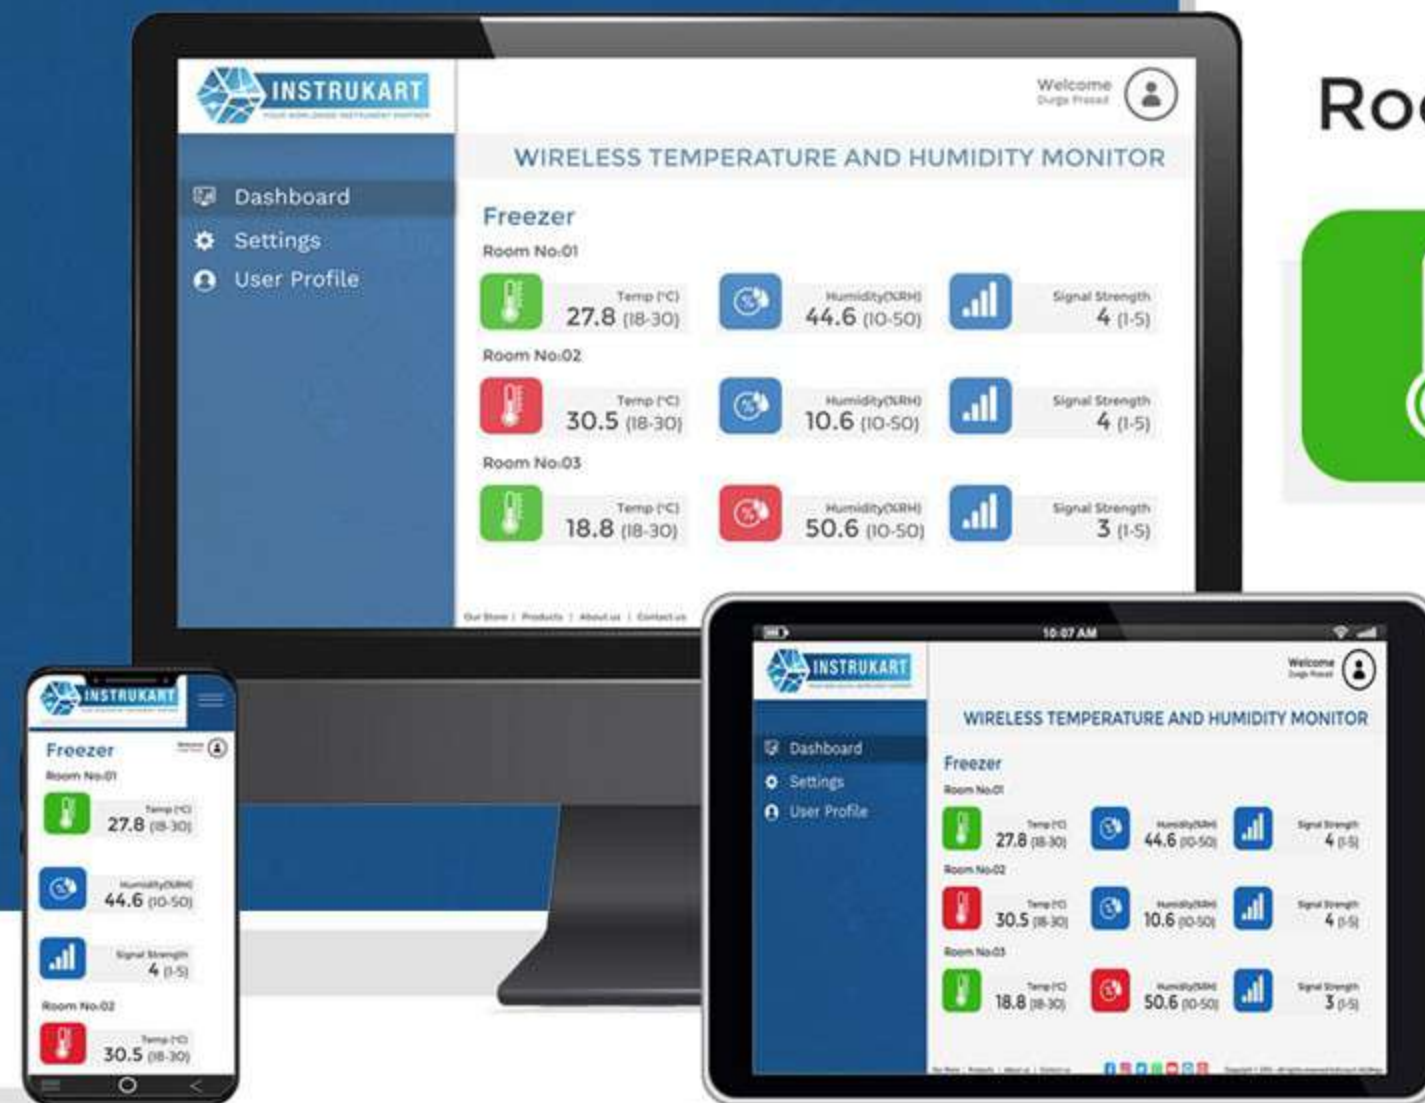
INSTRUKART
YOUR WORLDWIDE INSTRUMENT PARTNER

Welcome
Durga Prasad

WIRELESS TEMPERATURE AND HUMIDITY MONITOR

Dashboard
Settings
User Profile

Freezer
Room No:01
Temp (°C) 27.8 (18-30)
Humidity(%RH) 44.6 (10-50)
Signal Strength 4 (1-5)
Room No:02
Temp (°C) 30.5 (18-30)
Humidity(%RH) 10.6 (10-50)
Signal Strength 4 (1-5)
Room No:03
Temp (°C) 18.8 (18-30)
Humidity(%RH) 50.6 (10-50)
Signal Strength 3 (1-5)

Our Store | Products | About us | Contact us

Ro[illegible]

10:07 AM

INSTRUKART
Welcome
Durga Prasad
WIRELESS TEMPERATURE AND HUMIDITY MONITOR
Dashboard
Settings
User Profile
Freezer
Room No:01
Temp (°C) 27.8 (18-30)
Humidity(%RH) 44.6 (10-50)
Signal Strength 4 (1-5)
Room No:02
Temp (°C) 30.5 (18-30)
Humidity(%RH) 10.6 (10-50)
Signal Strength 4 (1-5)
Room No:03
Temp (°C) 18.8 (18-30)
Humidity(%RH) 50.6 (10-50)
Signal Strength 3 (1-5)

INSTRUKART
Freezer
Welcome
Room No:01
Temp (°C) 27.8 (18-30)
Humidity(%RH) 44.6 (10-50)
Signal Strength 4 (1-5)
Room No:02
Temp (°C) 30.5 (18-30)